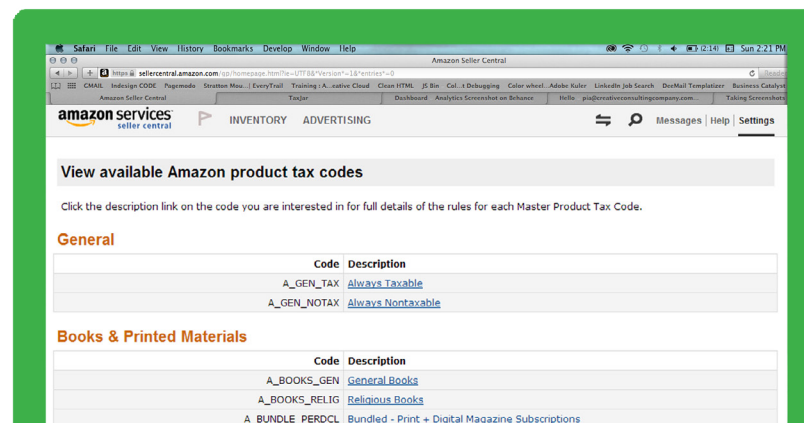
Safari File Edit View History Bookmarks Develop Window Help

(2:14) Sun 2:21 PM

Amazon Seller Central

https sellercentral.amazon.com/gp/homepage.html?ie=UTF8&*Version*=1&*entries*=0

Reader

CMAIL Indesign CODE Pagemodo Stratton Mou...| EveryTrail Training : A...eative Cloud Clean HTML JS Bin Cal...t Debugging Color wheel...Adobe Kuler LinkedIn Job Search DeeMail Templatizer Business Catalyst

Amazon Seller Central TaxJar Dashboard Analytics Screenshot on Behance Hello pia@creativeconsultingcompany.com... Taking Screenshots

amazon services seller central

INVENTORY ADVERTISING

Messages | Help | Settings

View available Amazon product tax codes

Click the description link on the code you are interested in for full details of the rules for each Master Product Tax Code.

General

| Code | Description |
|---|---|
| A_GEN_TAX | Always Taxable |
| A_GEN_NOTAX | Always Nontaxable |

Books & Printed Materials

| Code | Description |
|---|---|
| A_BOOKS_GEN | General Books |
| A_BOOKS_RELIG | Religious Books |
| A_BUNDLE_PERDCL | Bundled - Print + Digital Magazine Subscriptions |